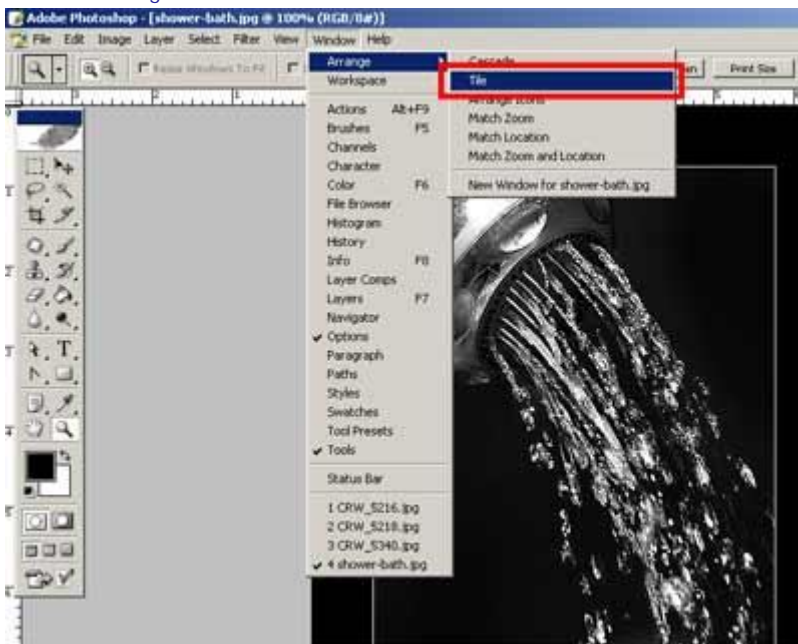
Adobe Photoshop - [shower-bath.jpg @ 100% (RGB/8#)]

File Edit Image Layer Select Filter View Window Help

Resize Windows To Fit

Print Size

Arrange
Workspace

Actions Alt+F9
Brushes F5
Channels
Character
Color F6
File Browser
Histogram
History
Info F8
Layer Comps
Layers F7
Navigator
✔ Options
Paragraph
Paths
Styles
Swatches
Tool Presets
✔ Tools

Status Bar

1 CRW_5216.jpg
2 CRW_5218.jpg
3 CRW_5340.jpg
✔ 4 shower-bath.jpg

Cascade
Tile
Arrange Icons
Match Zoom
Match Location
Match Zoom and Location

New Window for shower-bath.jpg